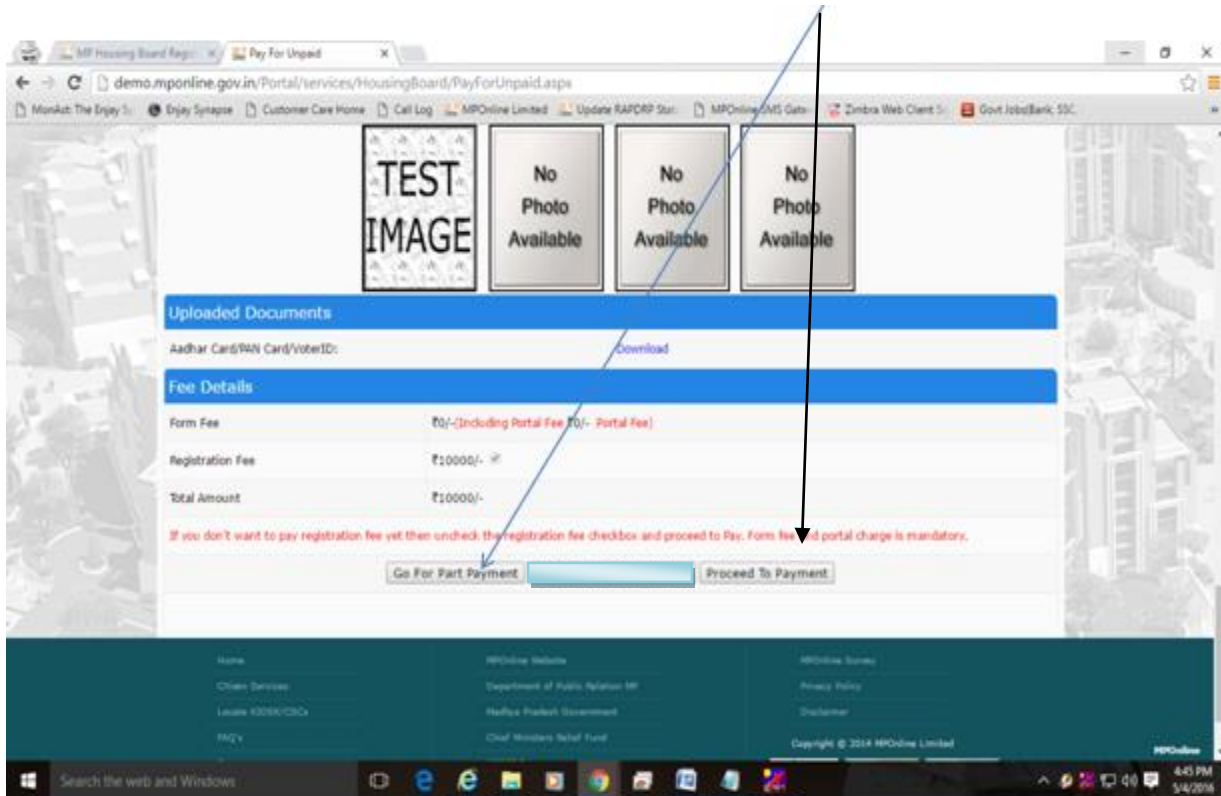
MP Housing Board Regis
Pay For Unpaid
demo.mponline.gov.in/Portal/services/HousingBoard/PayForUnpaid.aspx
MonAct: The Enjoy S
Enjay Synapse
Customer Care Home
Call Log
MPOnline Limited
Update RAPDRP Stat
MPOnline SMS Gate
Zimbra Web Client S
Govt Jobs|Bank, SSC

TEST IMAGE
No Photo Available
No Photo Available
No Photo Available

Uploaded Documents
Aadhar Card/PAN Card/VoterID: Download

Fee Details

| Form Fee | ₹0/-(Including Portal Fee ₹0/- Portal Fee) |
|---|---|
| Registration Fee | ₹10000/- |
| Total Amount | ₹10000/- |

If you don't want to pay registration fee yet then uncheck the registration fee checkbox and proceed to Pay. Form fee and portal charge is mandatory.

Go For Part Payment
Proceed To Payment

Home
Citizen Services
Locate KIOSK/CSCs
FAQ's
MPOnline Website
Department of Public Relation MP
Madhya Pradesh Government
Chief Ministers Relief Fund
MPOnline Survey
Privacy Policy
Disclaimer
Copyright © 2014 MPOnline Limited
MPOnline

Search the web and Windows
4:45 PM
5/4/2016